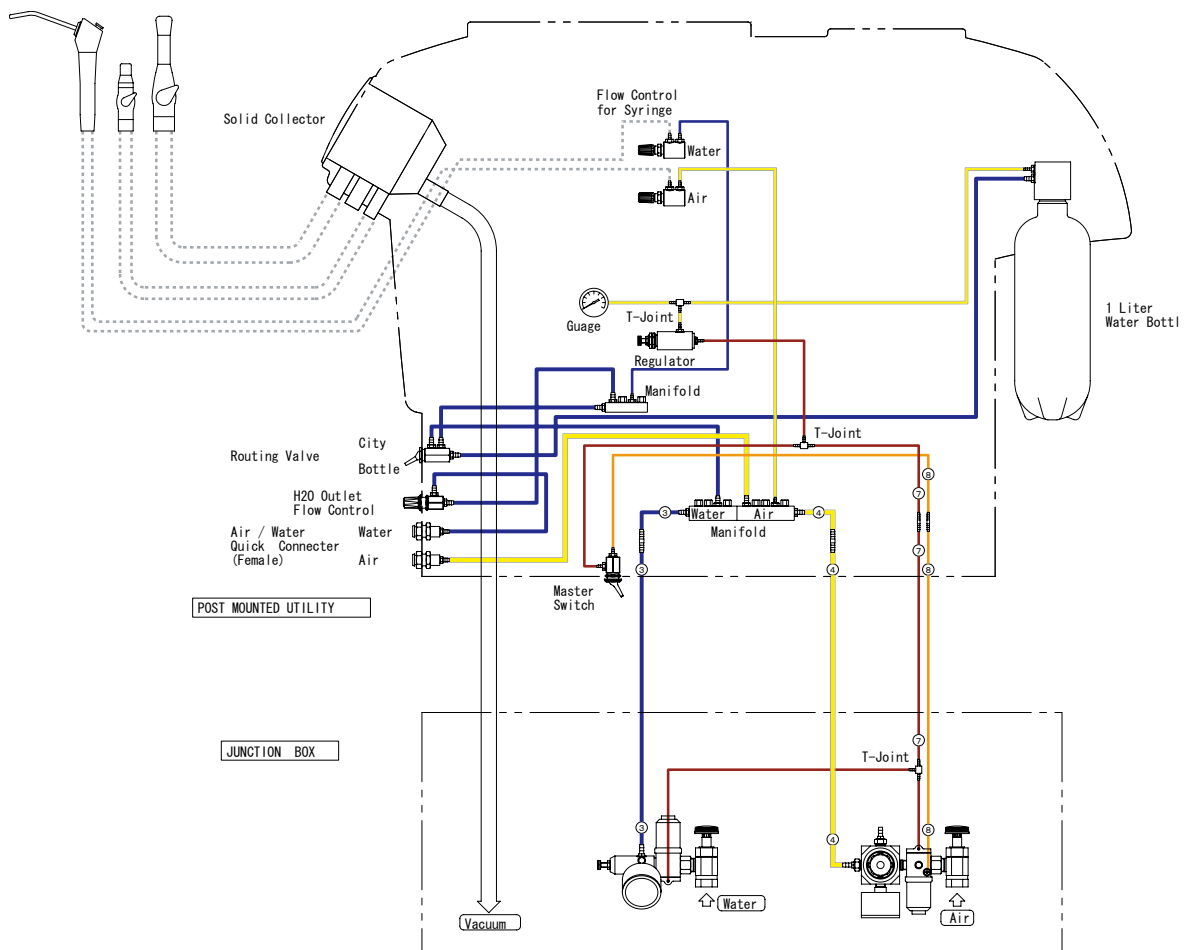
Solid Collector

Flow Control for Syringe

Water

Air

1 Liter Water Bottl

Guage

T-Joint

Regulator

Manifold

T-Joint

Routing Valve

City

Bottle

H2O Outlet Flow Control

Air / Water Quick Connecter (Female)

Water

Air

Water

Air

Manifold

Master Switch

POST MOUNTED UTILITY

3

4

3

4

7

8

7

8

7

8

JUNCTION BOX

T-Joint

3

4

8

7

Water

Air

Vacuum